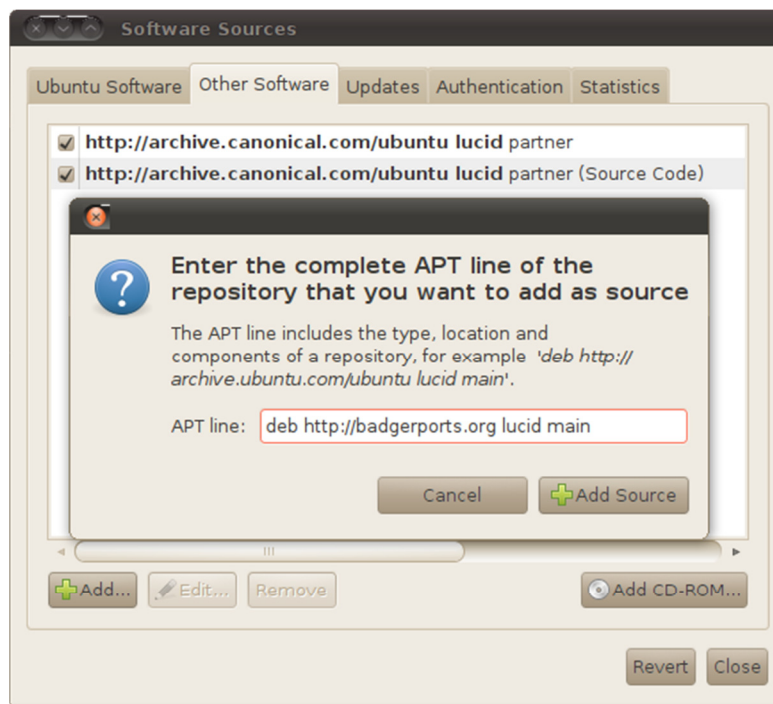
Software Sources

Ubuntu Software | Other Software | Updates | Authentication | Statistics

http://archive.canonical.com/ubuntu lucid partner
http://archive.canonical.com/ubuntu lucid partner (Source Code)

Enter the complete APT line of the repository that you want to add as source

The APT line includes the type, location and components of a repository, for example 'deb http://archive.ubuntu.com/ubuntu lucid main'.

APT line: deb http://badgerports.org lucid main

Cancel
Add Source

Add...
Edit...
Remove
Add CD-ROM...

Revert
Close